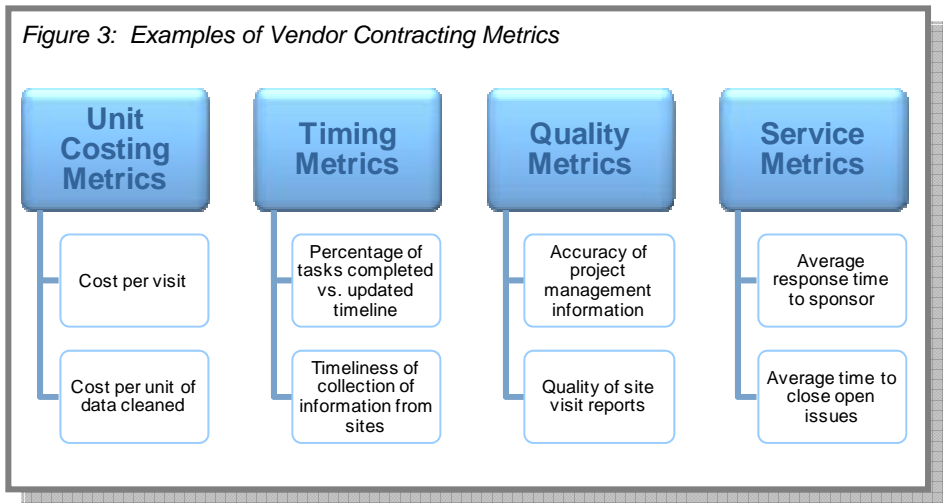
Figure 3: Examples of Vendor Contracting Metrics

Unit Costing Metrics

Cost per visit

Cost per unit of data cleaned

Timing Metrics

Percentage of tasks completed vs. updated timeline

Timeliness of collection of information from sites

Quality Metrics

Accuracy of project management information

Quality of site visit reports

Service Metrics

Average response time to sponsor

Average time to close open issues